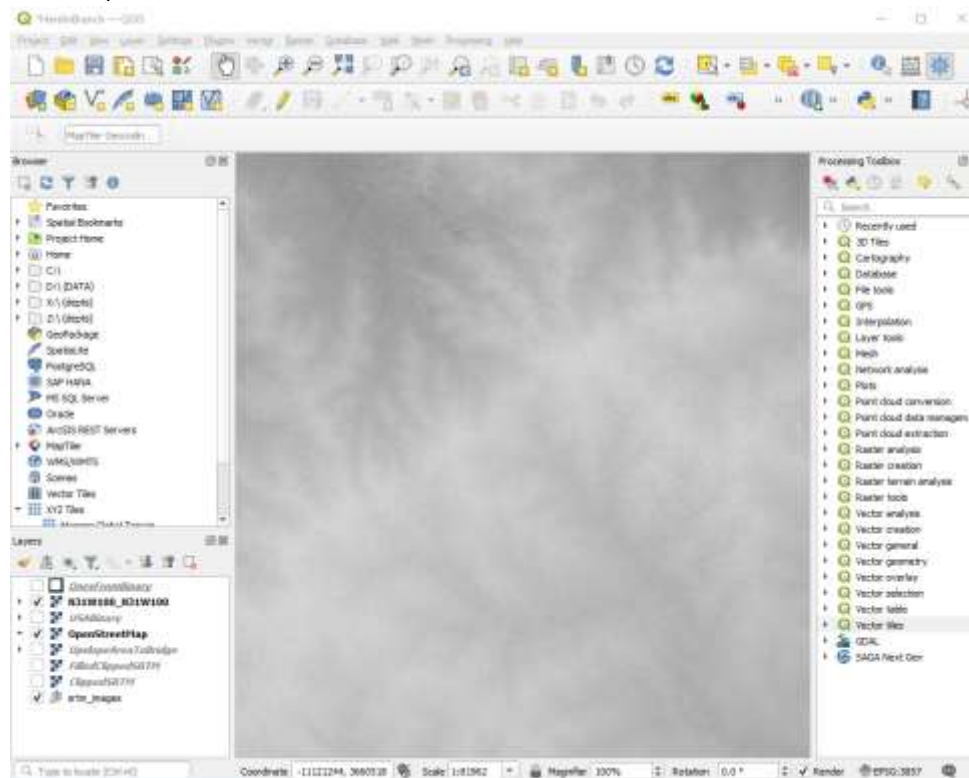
*HeroldBench — QGIS

Project Edit View Layer Settings Plugins Vector Raster Database Web Mesh Processing Help

MapTiler Geocoding

Browser

Favorites
Spatial Bookmarks
Project Home
Home
C:\
D:\ (DATA)
X:\ (depts)
Z:\ (depts)
GeoPackage
SpatiaLite
PostgreSQL
SAP HANA
MS SQL Server
Oracle
ArcGIS REST Servers
MapTiler
WMS/WMTS
Scenes
Vector Tiles
XYZ Tiles

Layers

OnceFromBinary
N31W100_N31W100
USABinary
OpenStreetMap
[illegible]
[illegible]
ClippedSRTM
srtm_images

Processing Toolbox

Search...
Recently used
3D Tiles
Cartography
Database
File tools
GPS
Interpolation
Layer tools
Mesh
Network analysis
Plots
Point cloud conversion
Point cloud data managem
Point cloud extraction
Raster analysis
Raster creation
Raster terrain analysis
Raster tools
Vector analysis
Vector creation
Vector general
Vector geometry
Vector overlay
Vector selection
Vector table
Vector tiles
GDAL
SAGA Next Gen

Type to locate (Ctrl+K)
Coordinate -11121244, 3660318 Scale 1:81962 Magnifier 100% Rotation 0.0 ° Render EPSG:3857